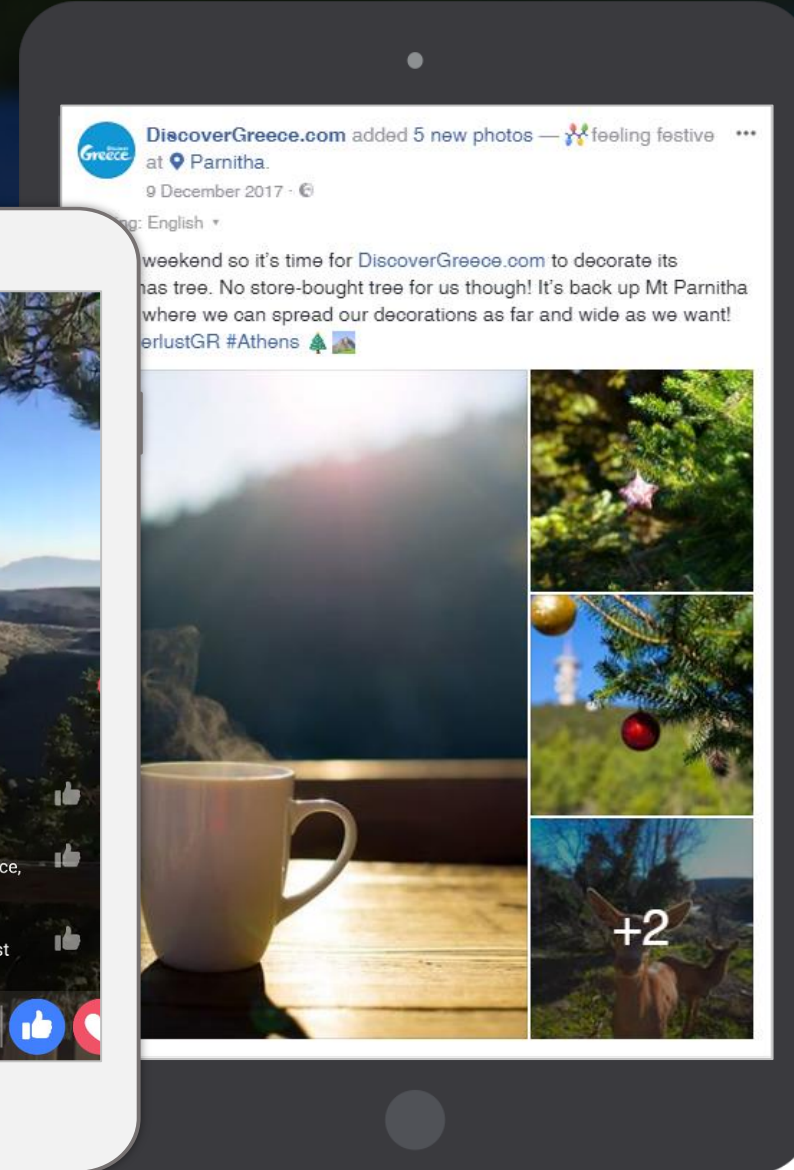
Discover Greece

DiscoverGreece.com added 5 new photos — feeling festive at Parnitha.

9 December 2017 ·

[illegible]g: English ▾

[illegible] weekend so it's time for DiscoverGreece.com to decorate its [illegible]nas tree. No store-bought tree for us though! It's back up Mt Parnitha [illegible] where we can spread our decorations as far and wide as we want! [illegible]erlustGR #Athens

+2

ce,

st